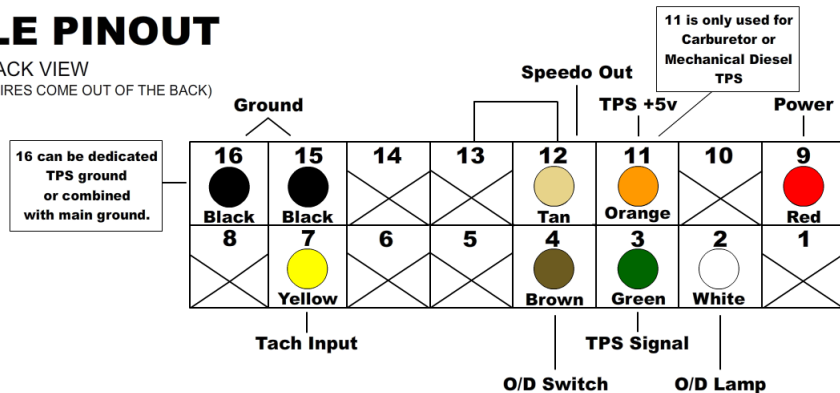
LE PINOUT

ACK VIEW
IRES COME OUT OF THE BACK)

11 is only used for Carburetor or Mechanical Diesel TPS

Speedo Out

TPS +5v

Power

Ground

16 can be dedicated TPS ground or combined with main ground.

| 16 Black | 15 Black | 14 | 13 | 12 Tan | 11 Orange | 10 | 9 Red |
|---|---|---|---|---|---|---|---|
| 8 | 7 Yellow | 6 | 5 | 4 Brown | 3 Green | 2 White | 1 |

Tach Input

TPS Signal

O/D Switch

O/D Lamp